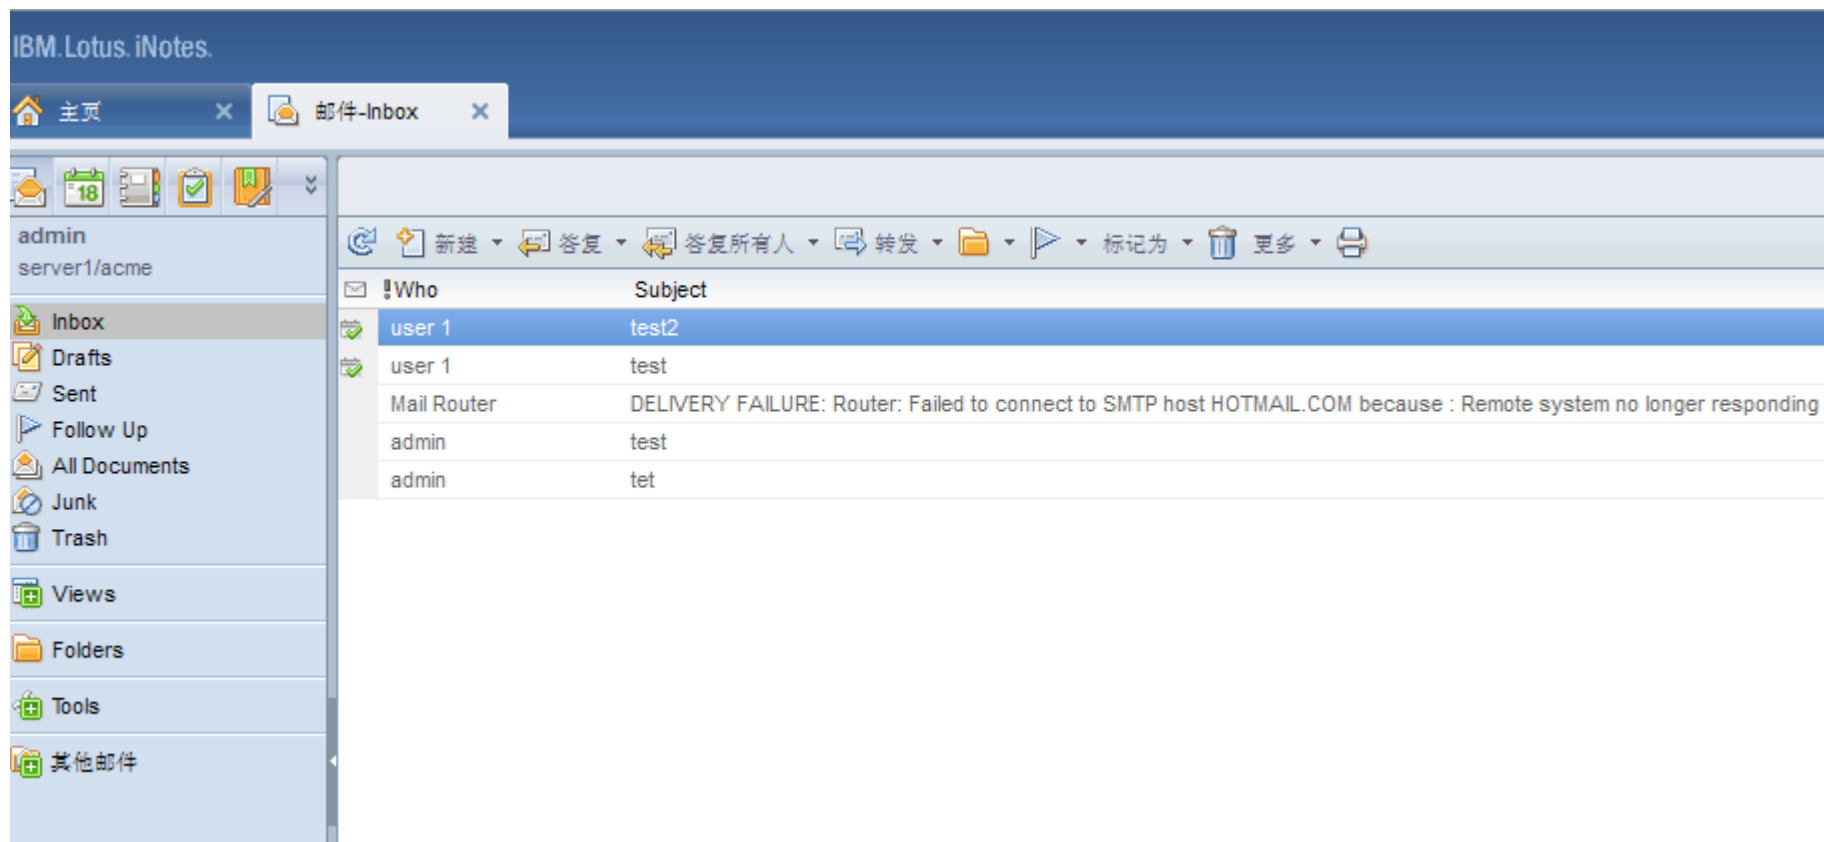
IBM Lotus iNotes

主页 ×

邮件-Inbox ×

18

admin
server1/acme

Inbox
Drafts
Sent
Follow Up
All Documents
Junk
Trash

Views

Folders

Tools

其他邮件

新建 ▾ 答复 ▾ 答复所有人 ▾ 转发 ▾ ▾ ▾ 标记为 ▾ 更多 ▾

| ! | Who | Subject |
|---|---|---|
| | user 1 | test2 |
| | user 1 | test |
| | Mail Router | DELIVERY FAILURE: Router: Failed to connect to SMTP host HOTMAIL.COM because : Remote system no longer responding |
| | admin | test |
| | admin | tet |